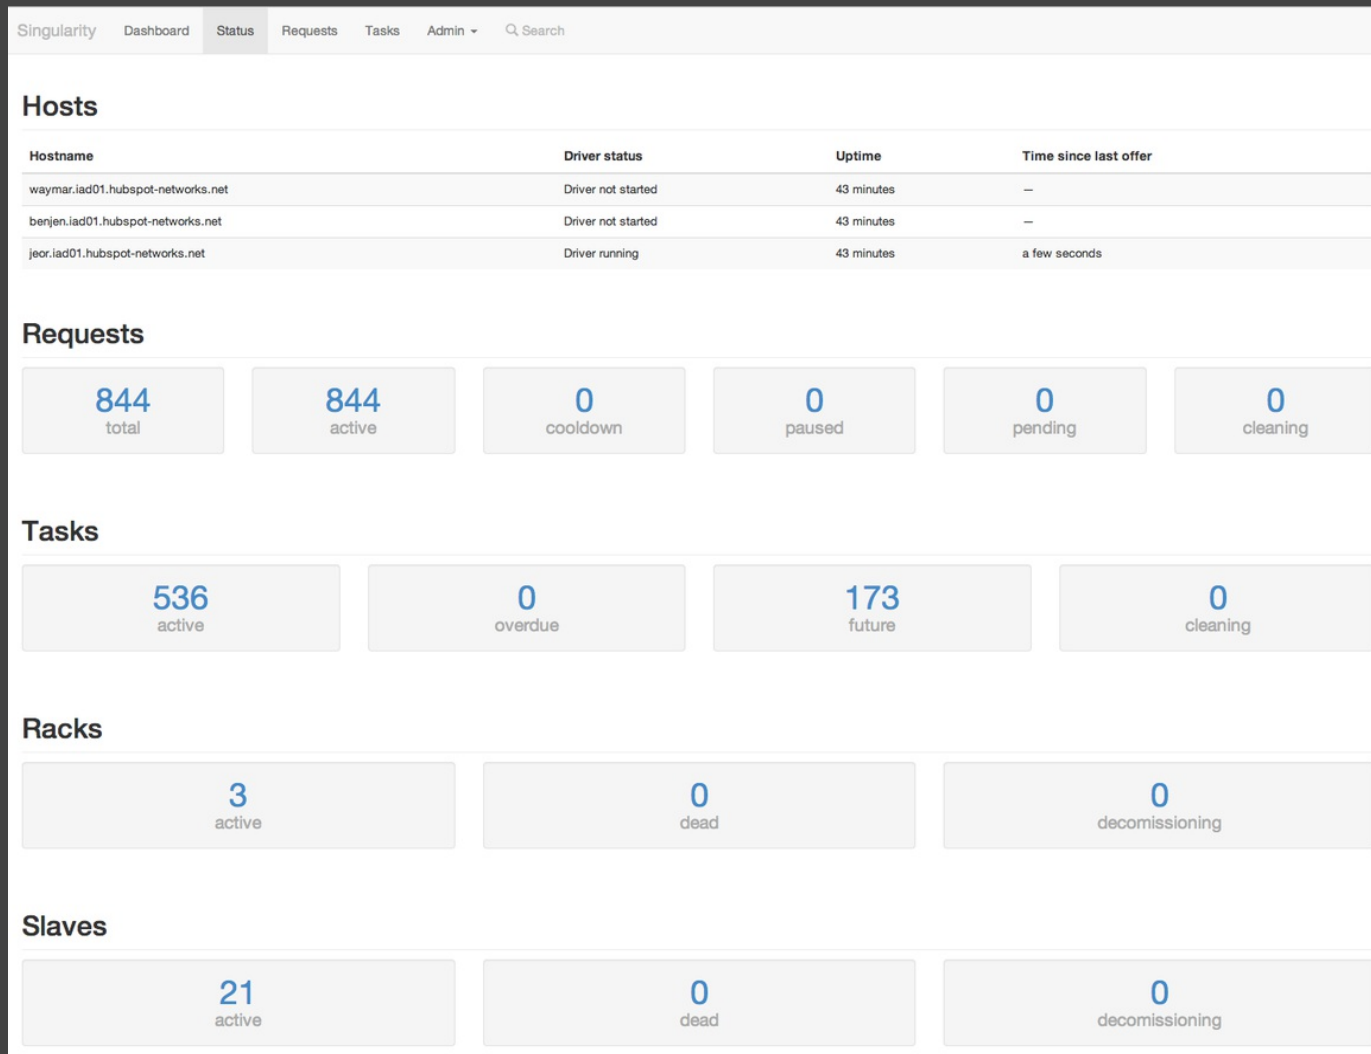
Singularity Dashboard Status Requests Tasks Admin Search

Hosts

| Hostname | Driver status | Uptime | Time since last offer |
|---|---|---|---|
| waymar.iad01.hubspot-networks.net | Driver not started | 43 minutes | — |
| benjen.iad01.hubspot-networks.net | Driver not started | 43 minutes | — |
| jeor.iad01.hubspot-networks.net | Driver running | 43 minutes | a few seconds |

Requests

844 total

844 active

0 cooldown

0 paused

0 pending

0 cleaning

Tasks

536 active

0 overdue

173 future

0 cleaning

Racks

3 active

0 dead

0 decomissioning

Slaves

21 active

0 dead

0 decomissioning